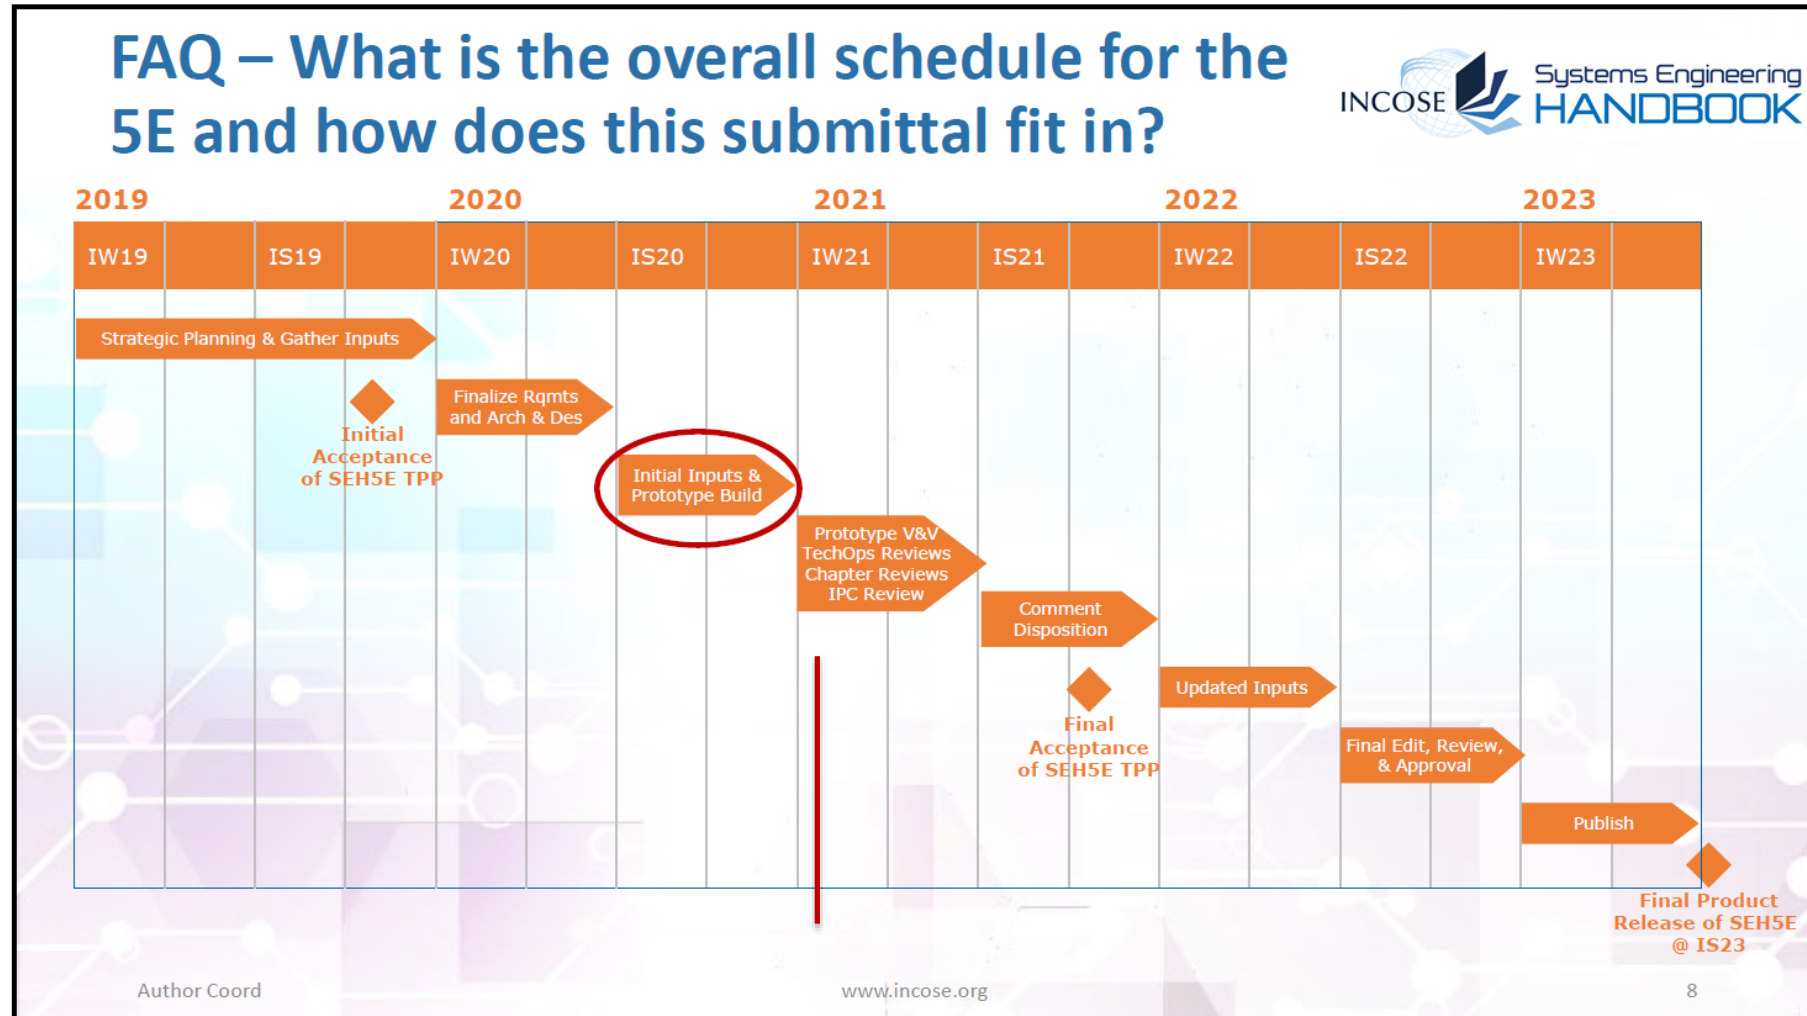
FAQ – What is the overall schedule for the 5E and how does this submittal fit in?

INCOSE Systems Engineering HANDBOOK

2019 2020 2021 2022 2023

| IW19 | | IS19 | | IW20 | | IS20 | | IW21 | | IS21 | | IW22 | | IS22 | | IW23 | |
|---|---|---|---|---|---|---|---|---|---|---|---|---|---|---|---|---|---|

Strategic Planning & Gather Inputs

Initial Acceptance of SEH5E TPP

Finalize Rqmts and Arch & Des

Initial Inputs & Prototype Build

Prototype V&V TechOps Reviews Chapter Reviews IPC Review

Comment Disposition

Final Acceptance of SEH5E TPP

Updated Inputs

Final Edit, Review, & Approval

Publish

Final Product Release of SEH5E @ IS23

Author Coord

www.incose.org

8